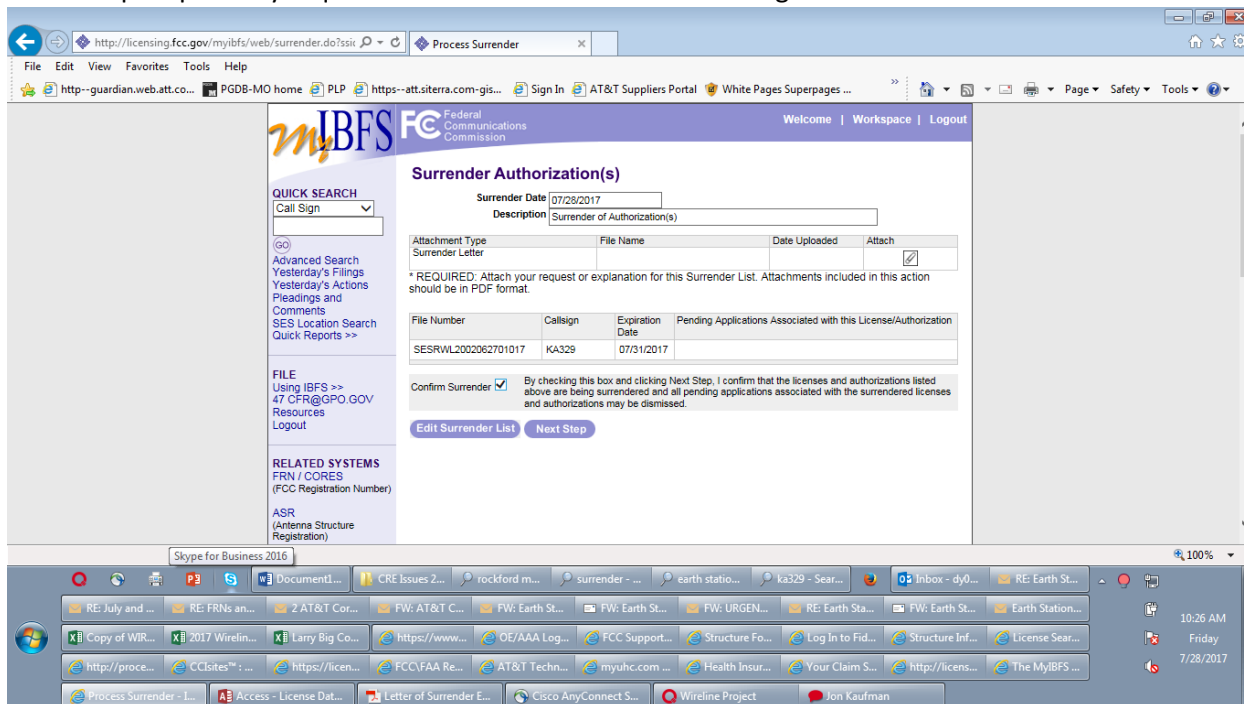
http://licensing.fcc.gov/myibfs/web/surrender.do?ssic
Process Surrender
File Edit View Favorites Tools Help
http--guardian.web.att.co... PGDB-MO home PLP https--att.siterra.com-gis... Sign In AT&T Suppliers Portal White Pages Superpages ...
Page ▾ Safety ▾ Tools ▾

myIBFS FCC Federal Communications Commission
Welcome | Workspace | Logout

QUICK SEARCH
Call Sign
GO
Advanced Search
Yesterday's Filings
Yesterday's Actions
Pleadings and Comments
SES Location Search
Quick Reports >>

FILE
Using IBFS >>
47 CFR@GPO.GOV
Resources
Logout

RELATED SYSTEMS
FRN / CORES
(FCC Registration Number)

ASR
(Antenna Structure Registration)

Surrender Authorization(s)

Surrender Date 07/28/2017
Description Surrender of Authorization(s)

| Attachment Type | File Name | Date Uploaded | Attach |
|---|---|---|---|
| Surrender Letter | | | |

* REQUIRED: Attach your request or explanation for this Surrender List. Attachments included in this action should be in PDF format.

| File Number | Callsign | Expiration Date | Pending Applications Associated with this License/Authorization |
|---|---|---|---|
| SESRWL2002062701017 | KA329 | 07/31/2017 | |

Confirm Surrender ☑ By checking this box and clicking Next Step, I confirm that the licenses and authorizations listed above are being surrendered and all pending applications associated with the surrendered licenses and authorizations may be dismissed.

Edit Surrender List Next Step

Skype for Business 2016
100%

Document1... CRE Issues 2... rockford m... surrender - ... earth statio... ka329 - Sear... Inbox - dy0... RE: Earth St...
RE: July and ... RE: FRNs an... 2 AT&T Cor... FW: AT&T C... FW: Earth St... FW: Earth St... FW: URGEN... RE: Earth Sta... FW: Earth St... Earth Station...
Copy of WIR... 2017 Wirelin... Larry Big Co... https://www.... OE/AAA Log... FCC Support... Structure Fo... Log In to Fid... Structure Inf... License Sear...
http://proce... CCIsites™ : ... https://licen... FCC\FAA Re... AT&T Techn... myuhc.com ... Health Insur... Your Claim S... http://licens... The MyIBFS ...
Process Surrender - I... Access - License Dat... Letter of Surrender E... Cisco AnyConnect S... Wireline Project Jon Kaufman

10:26 AM
Friday
7/28/2017